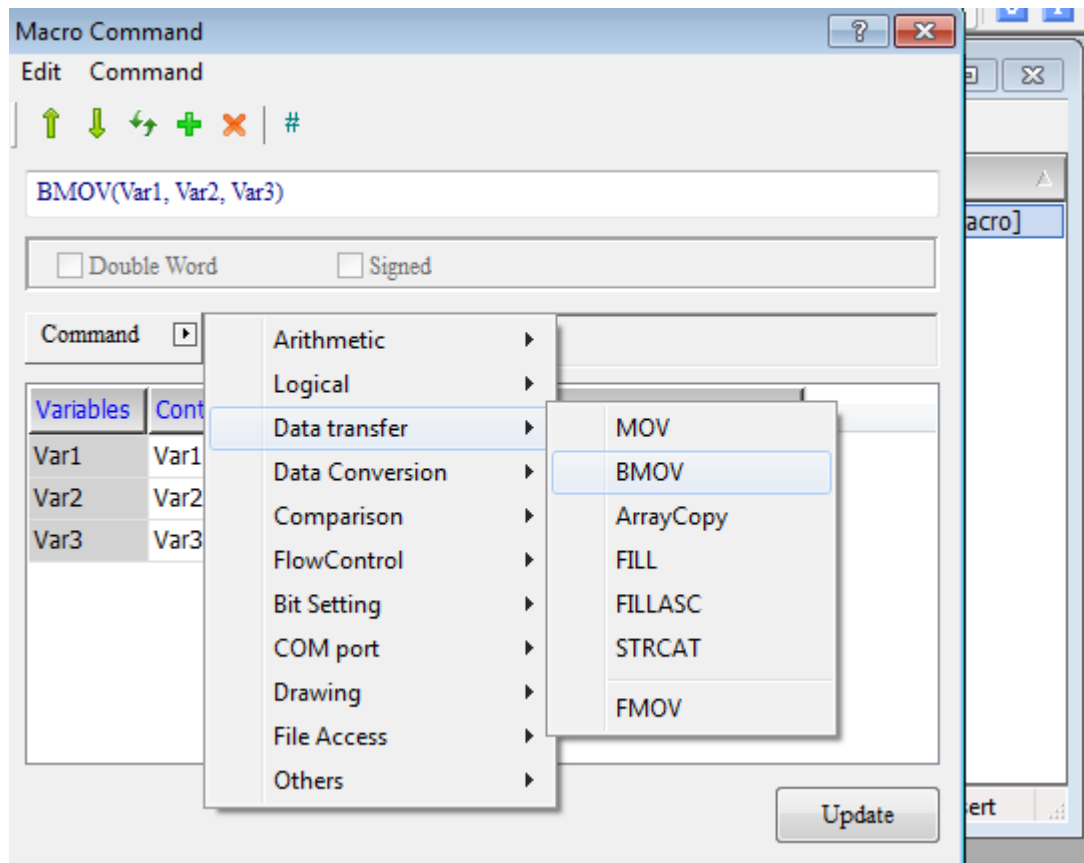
Macro Command

Edit Command

#

BMOV(Var1, Var2, Var3)

Double Word Signed

Command

| Variables | Cont |
|---|---|
| Var1 | Var1 |
| Var2 | Var2 |
| Var3 | Var3 |

Arithmetic
Logical
Data transfer
Data Conversion
Comparison
FlowControl
Bit Setting
COM port
Drawing
File Access
Others

MOV
BMOV
ArrayCopy
FILL
FILLASC
STRCAT
FMOV

Update

acro]

ert